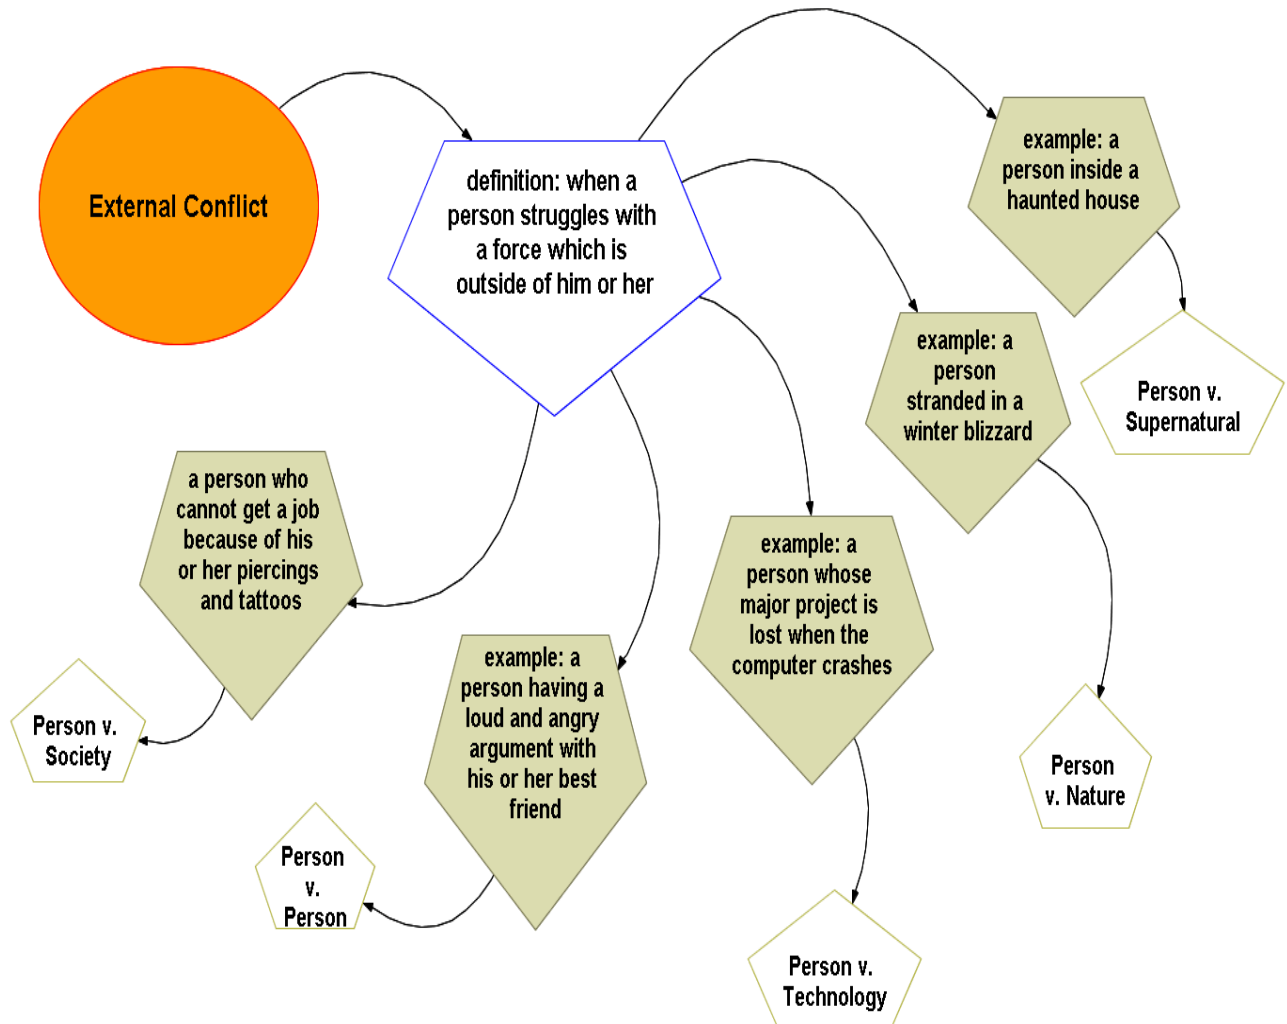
External Conflict

definition: when a person struggles with a force which is outside of him or her

example: a person inside a haunted house

Person v. Supernatural

example: a person stranded in a winter blizzard

Person v. Nature

example: a person whose major project is lost when the computer crashes

Person v. Technology

example: a person having a loud and angry argument with his or her best friend

Person v. Person

a person who cannot get a job because of his or her piercings and tattoos

Person v. Society